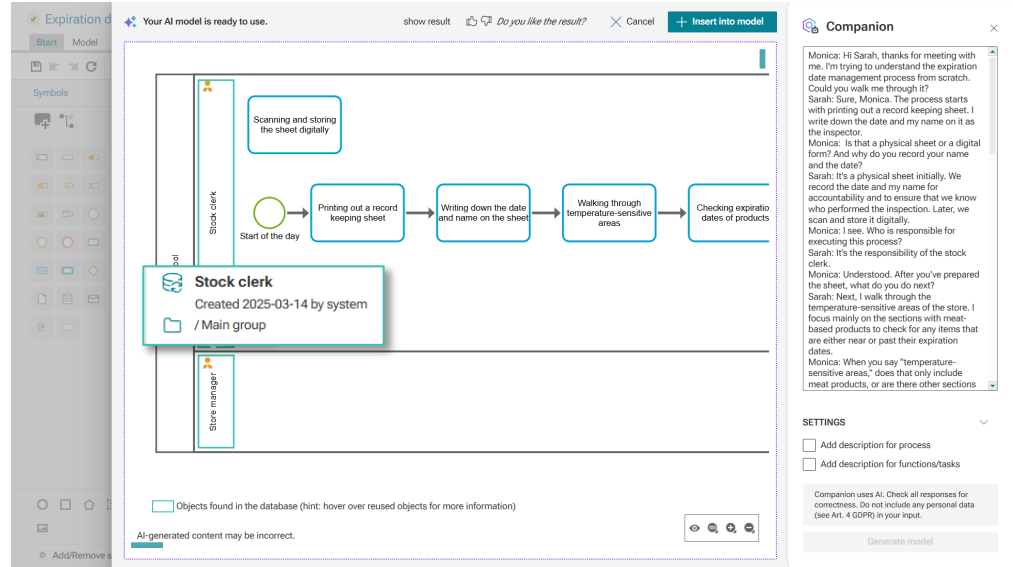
Expiration d

Start Model

Symbols

Add/Remove s

Your AI model is ready to use.

show result

Do you like the result?

Cancel

Insert into model

Stock clerk

Scanning and storing the sheet digitally

Start of the day

Printing out a record keeping sheet

Writing down the date and name on the sheet

Walking through temperature-sensitive areas

Checking expiratio dates of products

ool

Stock clerk

Created 2025-03-14 by system

/ Main group

Store manager

Objects found in the database (hint: hover over reused objects for more information)

AI-generated content may be incorrect.

Companion

Monica: Hi Sarah, thanks for meeting with me. I'm trying to understand the expiration date management process from scratch. Could you walk me through it?
Sarah: Sure, Monica. The process starts with printing out a record keeping sheet. I write down the date and my name on it as the inspector.
Monica: Is that a physical sheet or a digital form? And why do you record your name and the date?
Sarah: It's a physical sheet initially. We record the date and my name for accountability and to ensure that we know who performed the inspection. Later, we scan and store it digitally.
Monica: I see. Who is responsible for executing this process?
Sarah: It's the responsibility of the stock clerk.
Monica: Understood. After you've prepared the sheet, what do you do next?
Sarah: Next, I walk through the temperature-sensitive areas of the store. I focus mainly on the sections with meat-based products to check for any items that are either near or past their expiration dates.
Monica: When you say "temperature-sensitive areas," does that only include meat products, or are there other sections

SETTINGS

Add description for process

Add description for functions/tasks

Companion uses AI. Check all responses for correctness. Do not include any personal data (see Art. 4 GDPR) in your input.

Generate model